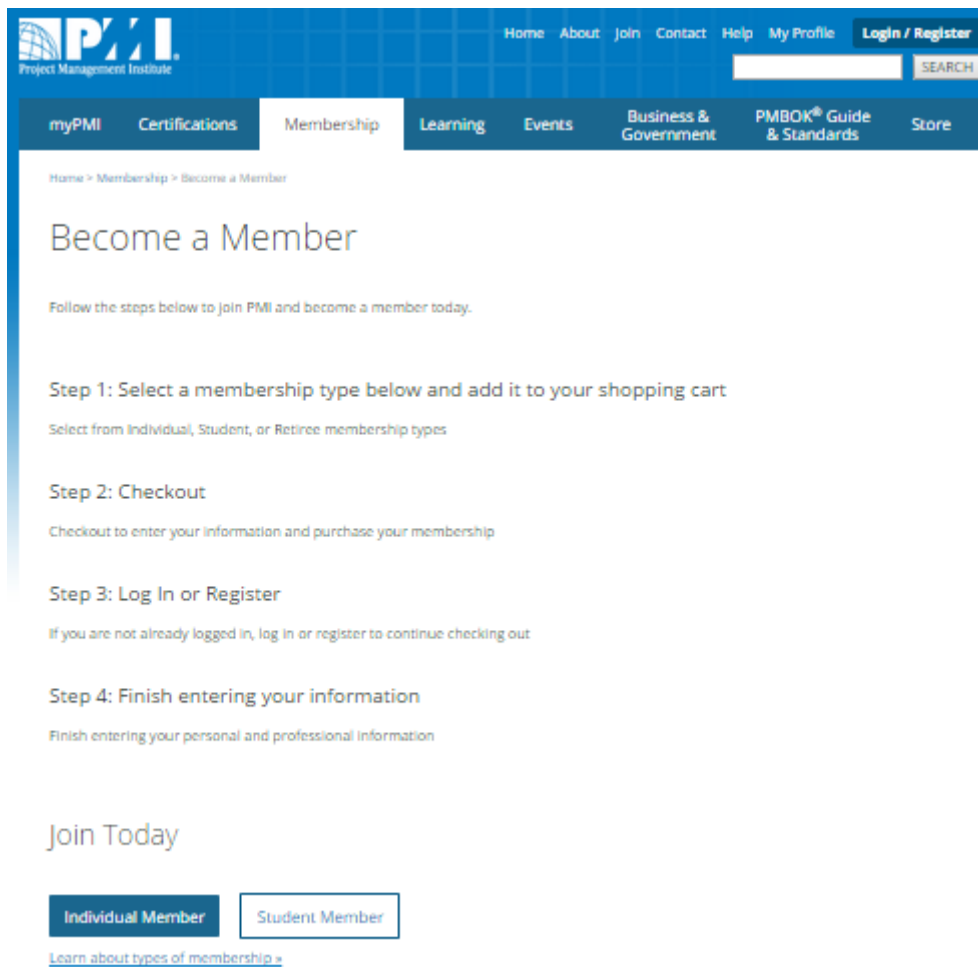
PMI.
Project Management Institute

Home About Join Contact Help My Profile Login / Register

SEARCH

myPMI Certifications Membership Learning Events Business & Government PMBOK® Guide & Standards Store

Home > Membership > Become a Member

Become a Member

Follow the steps below to join PMI and become a member today.

Step 1: Select a membership type below and add it to your shopping cart

Select from Individual, Student, or Retiree membership types

Step 2: Checkout

Checkout to enter your information and purchase your membership

Step 3: Log In or Register

If you are not already logged in, log in or register to continue checking out

Step 4: Finish entering your information

Finish entering your personal and professional information

Join Today

Individual Member

Student Member

Learn about types of membership »